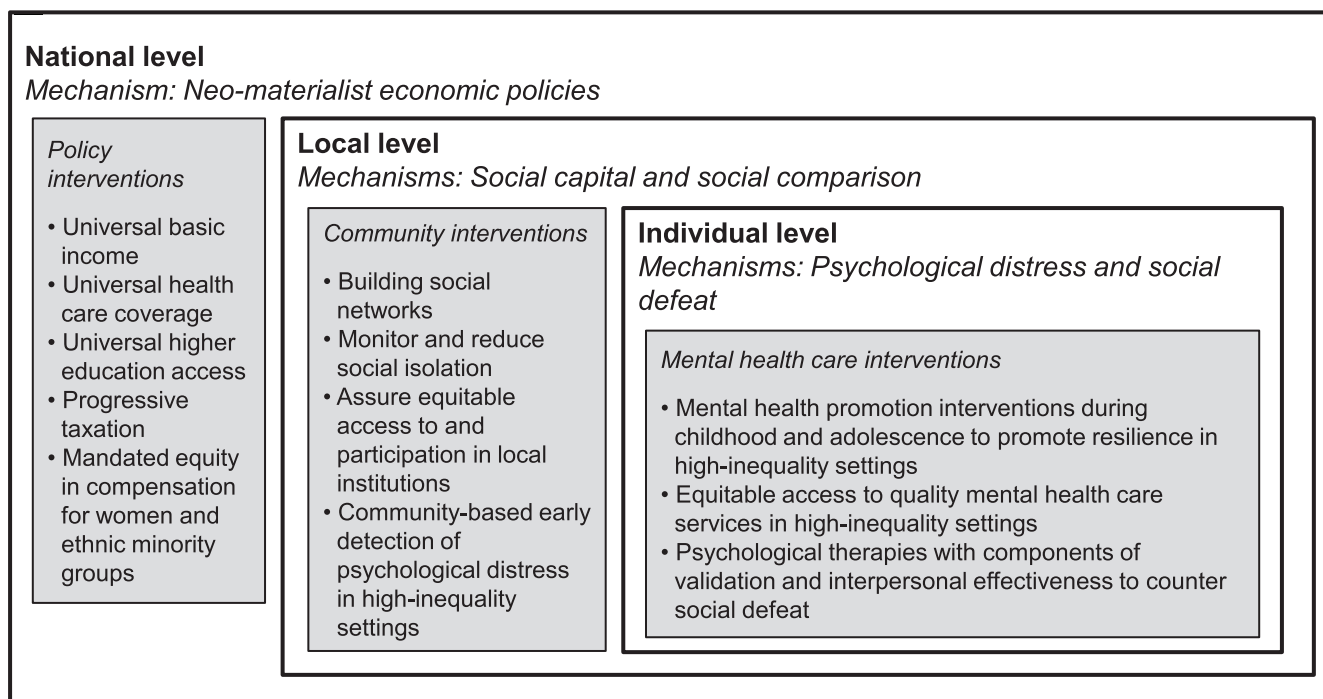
**National level**
*Mechanism: Neo-materialist economic policies*

*Policy interventions*

- Universal basic income
- Universal health care coverage
- Universal higher education access
- Progressive taxation
- Mandated equity in compensation for women and ethnic minority groups

**Local level**
*Mechanisms: Social capital and social comparison*

*Community interventions*

- Building social networks
- Monitor and reduce social isolation
- Assure equitable access to and participation in local institutions
- Community-based early detection of psychological distress in high-inequality settings

**Individual level**
*Mechanisms: Psychological distress and social defeat*

*Mental health care interventions*

- Mental health promotion interventions during childhood and adolescence to promote resilience in high-inequality settings
- Equitable access to quality mental health care services in high-inequality settings
- Psychological therapies with components of validation and interpersonal effectiveness to counter social defeat